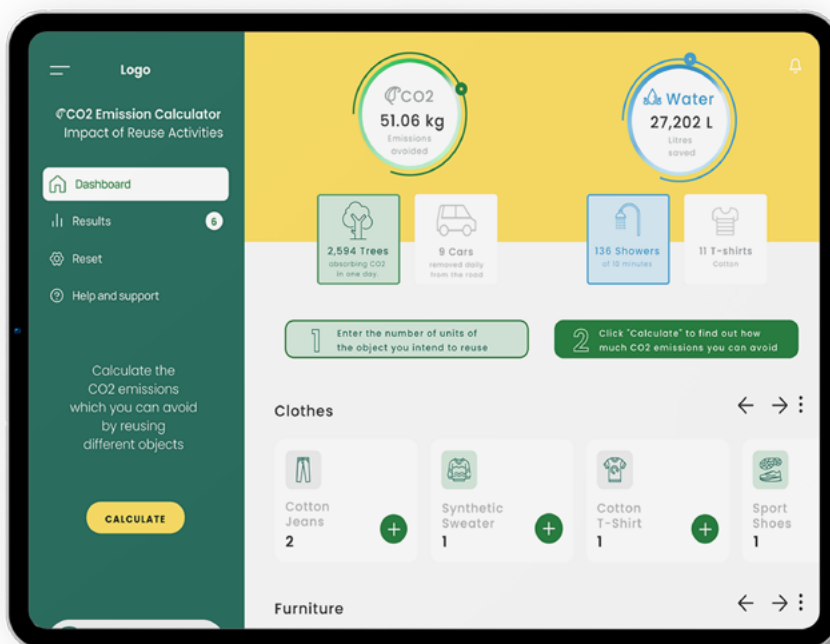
Logo

CO2 Emission Calculator
Impact of Reuse Activities

Dashboard

Results 6

Reset

Help and support

Calculate the CO2 emissions which you can avoid by reusing different objects

CALCULATE

CO2
51.06 kg
Emissions avoided

Water
27,202 L
Litres saved

2,594 Trees
absorbing CO2 in one day

9 Cars
removed daily from the road

136 Showers
of 10 minutes

11 T-shirts
Cotton

1 Enter the number of units of the object you intend to reuse

2 Click "Calculate" to find out how much CO2 emissions you can avoid

Clothes

Cotton Jeans
2

Synthetic Sweater
1

Cotton T-Shirt
1

Sport Shoes
1

Furniture